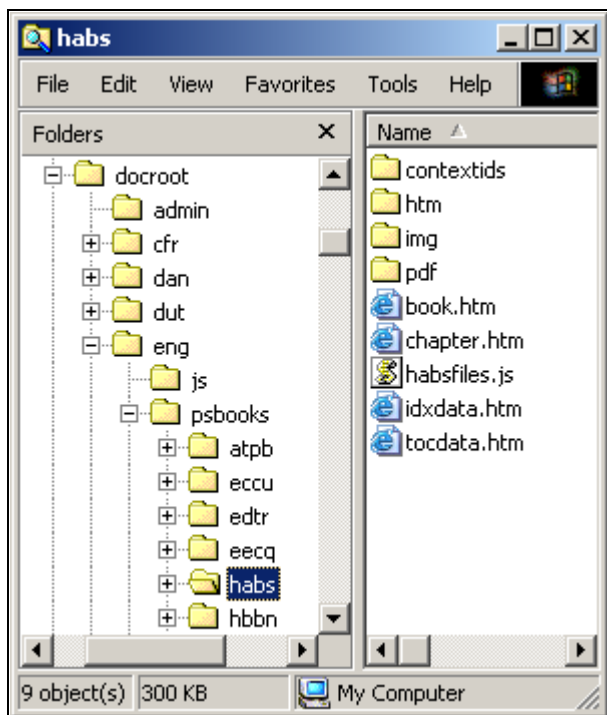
habs

File Edit View Favorites Tools Help

Folders ×

docroot
admin
cfr
dan
dut
eng
js
psbooks
atpb
eccu
edtr
eecq
habs
hbbn

Name

contextids
htm
img
pdf
book.htm
chapter.htm
habsfiles.js
idxdata.htm
tocdata.htm

9 object(s) 300 KB My Computer